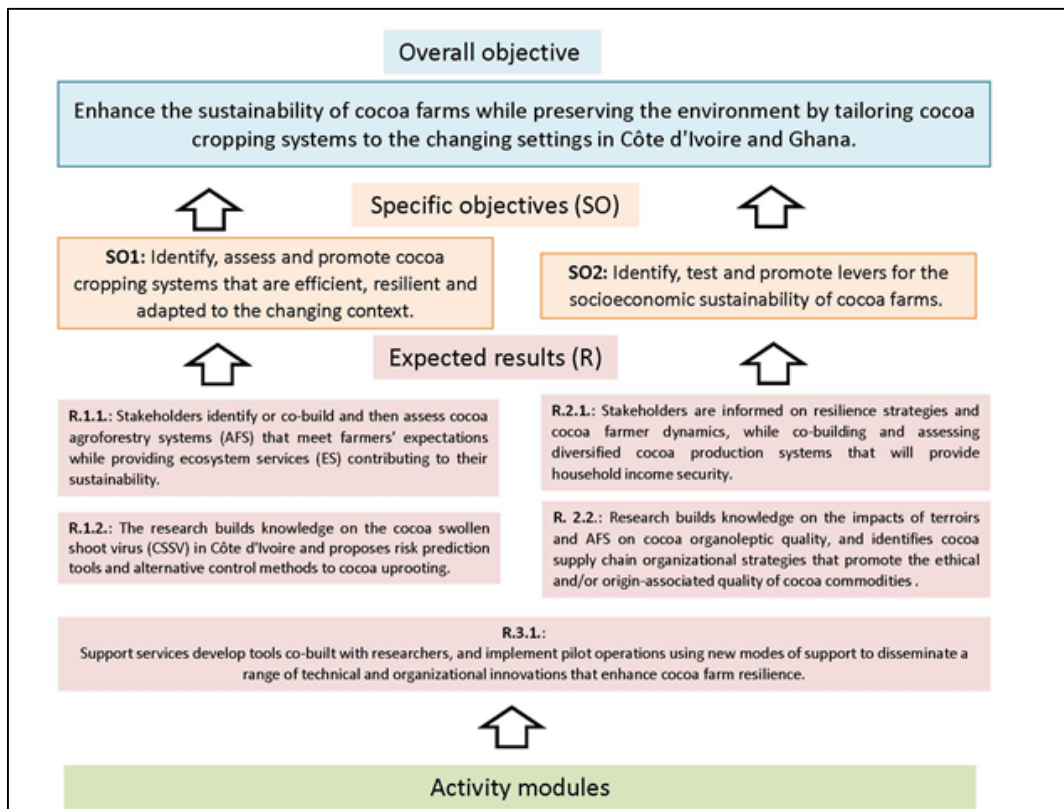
Overall objective

Enhance the sustainability of cocoa farms while preserving the environment by tailoring cocoa cropping systems to the changing settings in Côte d'Ivoire and Ghana.

Specific objectives (SO)

SO1: Identify, assess and promote cocoa cropping systems that are efficient, resilient and adapted to the changing context.

SO2: Identify, test and promote levers for the socioeconomic sustainability of cocoa farms.

Expected results (R)

R.1.1.: Stakeholders identify or co-build and then assess cocoa agroforestry systems (AFS) that meet farmers' expectations while providing ecosystem services (ES) contributing to their sustainability.

R.2.1.: Stakeholders are informed on resilience strategies and cocoa farmer dynamics, while co-building and assessing diversified cocoa production systems that will provide household income security.

R.1.2.: The research builds knowledge on the cocoa swollen shoot virus (CSSV) in Côte d'Ivoire and proposes risk prediction tools and alternative control methods to cocoa uprooting.

R. 2.2.: Research builds knowledge on the impacts of terroirs and AFS on cocoa organoleptic quality, and identifies cocoa supply chain organizational strategies that promote the ethical and/or origin-associated quality of cocoa commodities .

R.3.1.:
Support services develop tools co-built with researchers, and implement pilot operations using new modes of support to disseminate a range of technical and organizational innovations that enhance cocoa farm resilience.

Activity modules